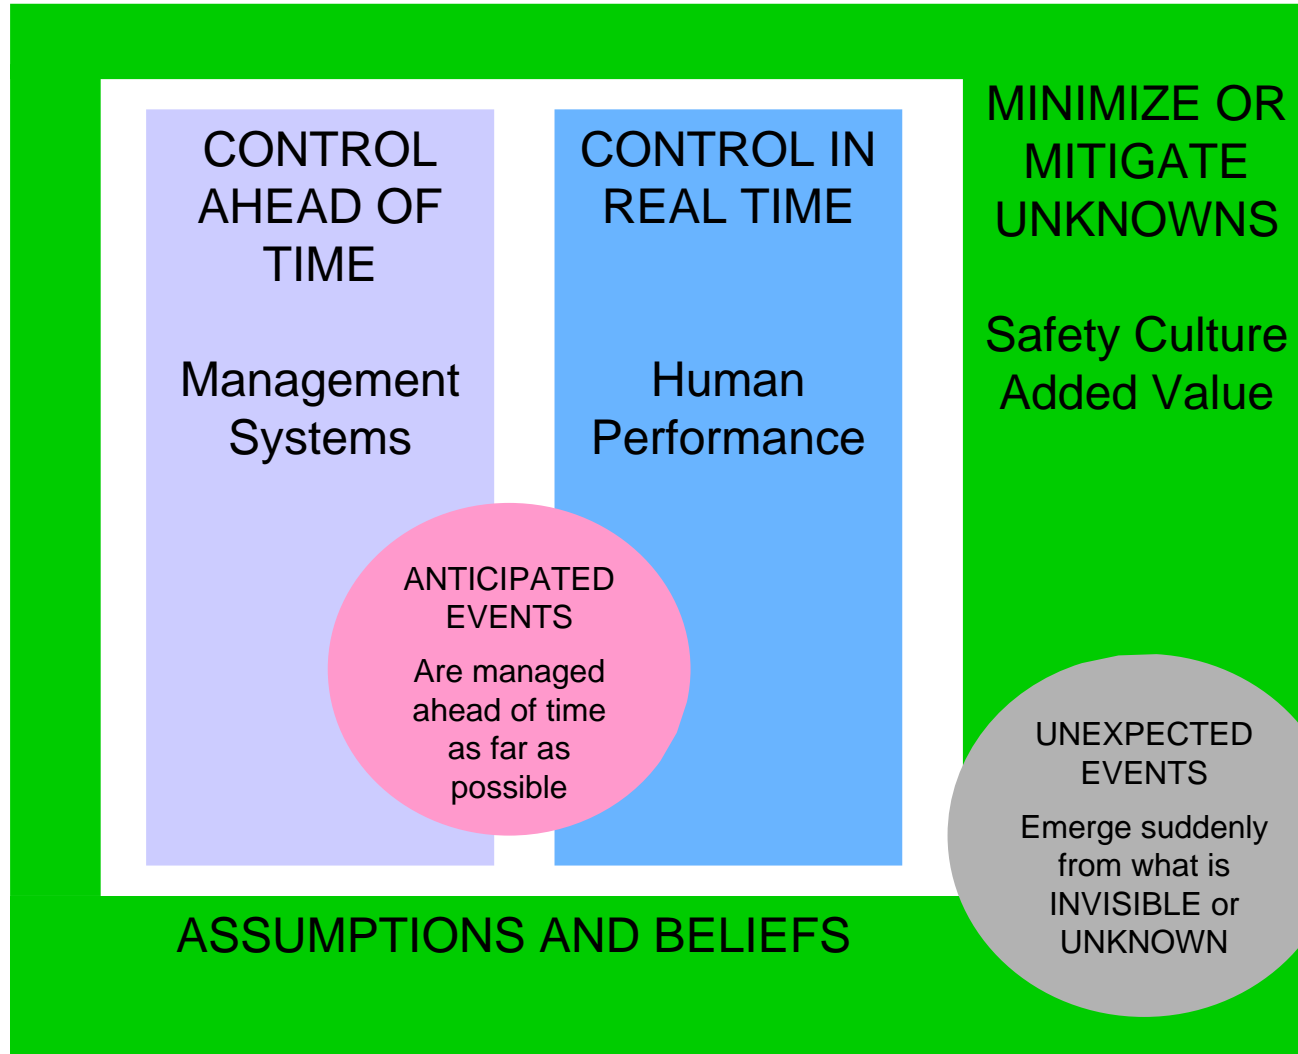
CONTROL AHEAD OF TIME

Management Systems

CONTROL IN REAL TIME

Human Performance

MINIMIZE OR MITIGATE UNKNOWNS

Safety Culture Added Value

ANTICIPATED EVENTS

Are managed ahead of time as far as possible

UNEXPECTED EVENTS

Emerge suddenly from what is INVISIBLE or UNKNOWN

ASSUMPTIONS AND BELIEFS